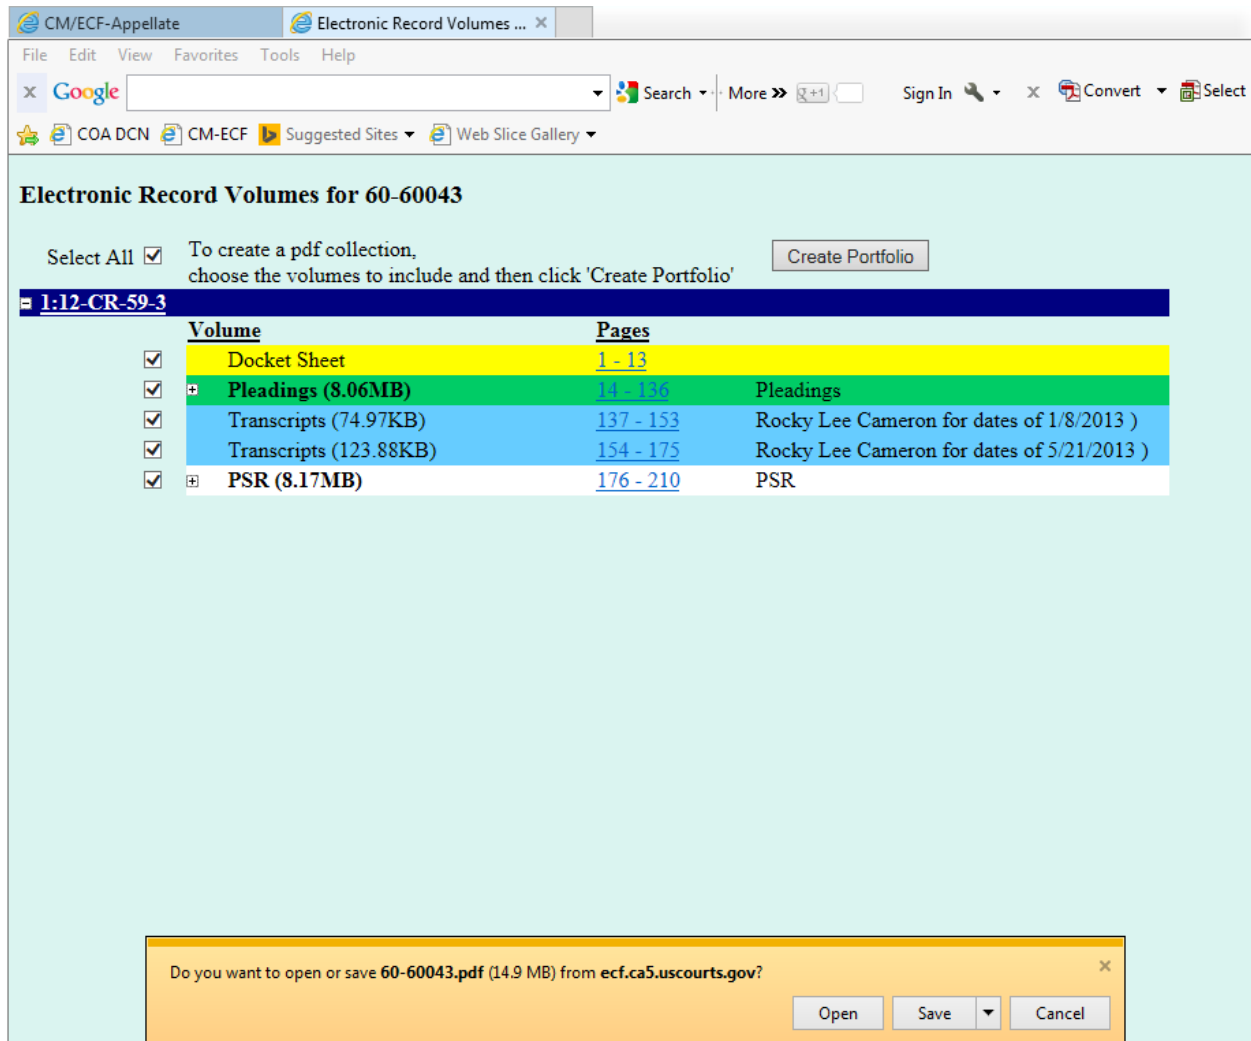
CM/ECF-Appellate
Electronic Record Volumes ...

File Edit View Favorites Tools Help

Google Search More Sign In Convert Select

COA DCN CM-ECF Suggested Sites Web Slice Gallery

Electronic Record Volumes for 60-60043

Select All To create a pdf collection, choose the volumes to include and then click 'Create Portfolio'

Create Portfolio

1:12-CR-59-3

| Volume | Pages | |
|---|---|---|
| Docket Sheet | 1 - 13 | |
| Pleadings (8.06MB) | 14 - 136 | Pleadings |
| Transcripts (74.97KB) | 137 - 153 | Rocky Lee Cameron for dates of 1/8/2013 ) |
| Transcripts (123.88KB) | 154 - 175 | Rocky Lee Cameron for dates of 5/21/2013 ) |
| PSR (8.17MB) | 176 - 210 | PSR |

Do you want to open or save 60-60043.pdf (14.9 MB) from ecf.ca5.uscourts.gov?

Open Save Cancel